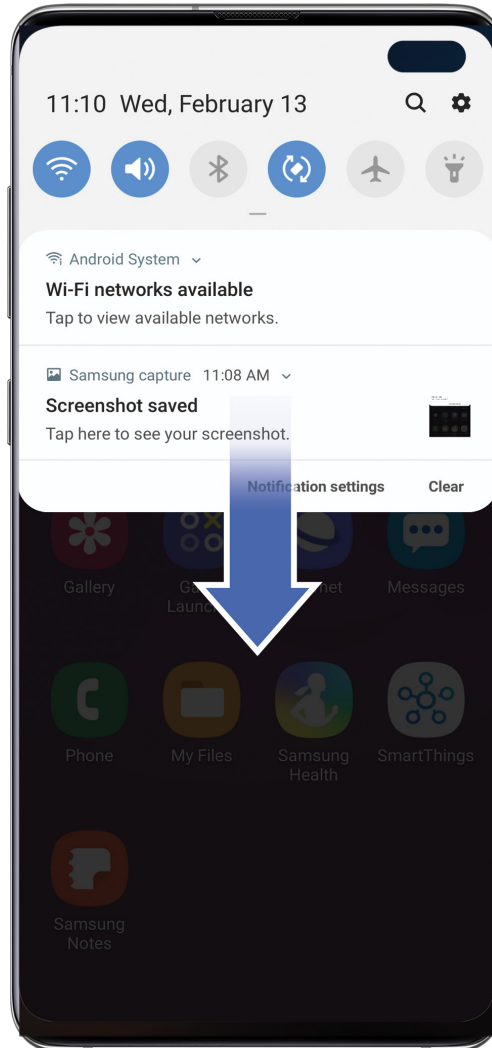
11:10 Wed, February 13

Android System

Wi-Fi networks available

Tap to view available networks.

Samsung capture 11:08 AM

Screenshot saved

Tap here to see your screenshot.

Notification settings

Clear

Gallery

Ga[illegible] Launc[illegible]

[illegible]net

Messages

Phone

My Files

Samsung Health

SmartThings

Samsung Notes